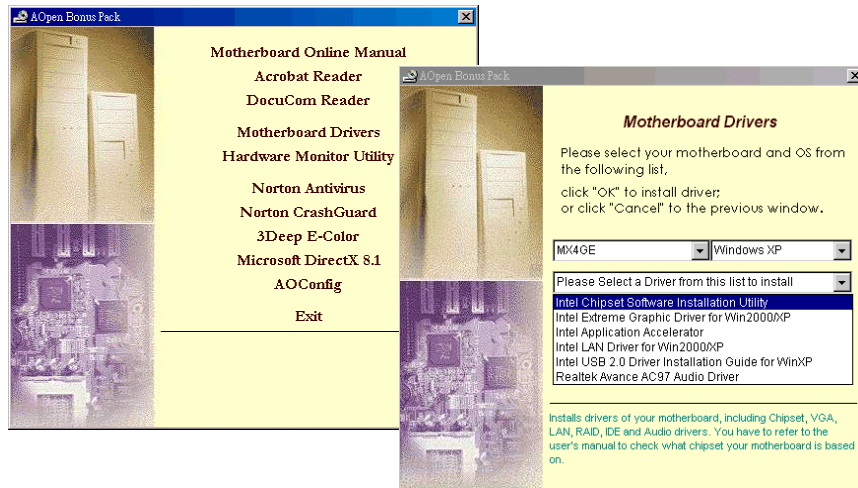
AOpen Bonus Pack

Motherboard Online Manual
Acrobat Reader
DocuCom Reader
Motherboard Drivers
Hardware Monitor Utility
Norton Antivirus
Norton CrashGuard
3Deep E-Color
Microsoft DirectX 8.1
AOConfig
Exit

AOpen Bonus Pack

Motherboard Drivers

Please select your motherboard and OS from the following list,

click "OK" to install driver;
or click "Cancel" to the previous window.

MX4GE
Windows XP
Please Select a Driver from this list to install
Intel Chipset Software Installation Utility
Intel Extreme Graphic Driver for Win2000/XP
Intel Application Accelerator
Intel LAN Driver for Win2000/XP
Intel USB 2.0 Driver Installation Guide for WinXP
Realtek Avance AC97 Audio Driver

Installs drivers of your motherboard, including Chipset, VGA, LAN, RAID, IDE and Audio drivers. You have to refer to the user's manual to check what chipset your motherboard is based on.